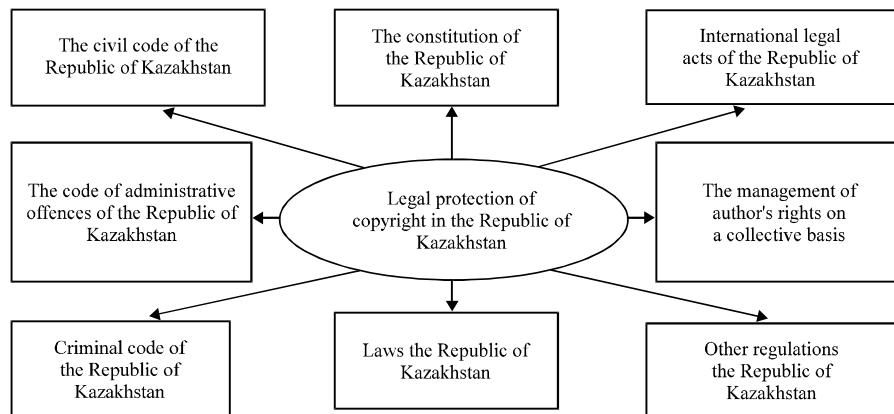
The civil code of the Republic of Kazakhstan

The constitution of the Republic of Kazakhstan

International legal acts of the Republic of Kazakhstan

The code of administrative offences of the Republic of Kazakhstan

Legal protection of copyright in the Republic of Kazakhstan

The management of author's rights on a collective basis

Criminal code of the Republic of Kazakhstan

Laws the Republic of Kazakhstan

Other regulations the Republic of Kazakhstan